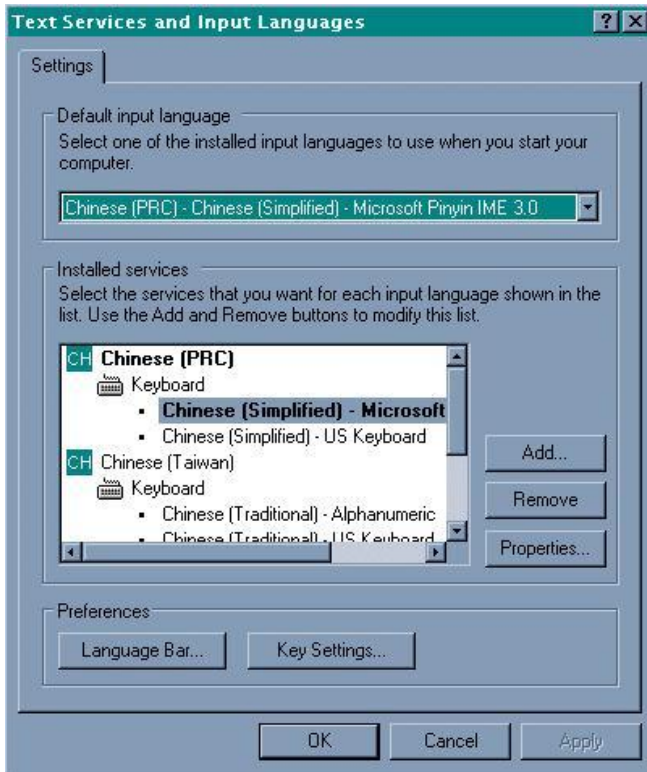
Text Services and Input Languages

?

X

Settings

Default input language

Select one of the installed input languages to use when you start your computer.

Chinese (PRC) - Chinese (Simplified) - Microsoft Pinyin IME 3.0

Installed services

Select the services that you want for each input language shown in the list. Use the Add and Remove buttons to modify this list.

CH Chinese (PRC)

Keyboard

- Chinese (Simplified) - Microsoft
- Chinese (Simplified) - US Keyboard

CH Chinese (Taiwan)

Keyboard

- Chinese (Traditional) - Alphanumeric
- Chinese (Traditional) - US Keyboard

Add...

Remove

Properties...

Preferences

Language Bar...

Key Settings...

OK

Cancel

Apply